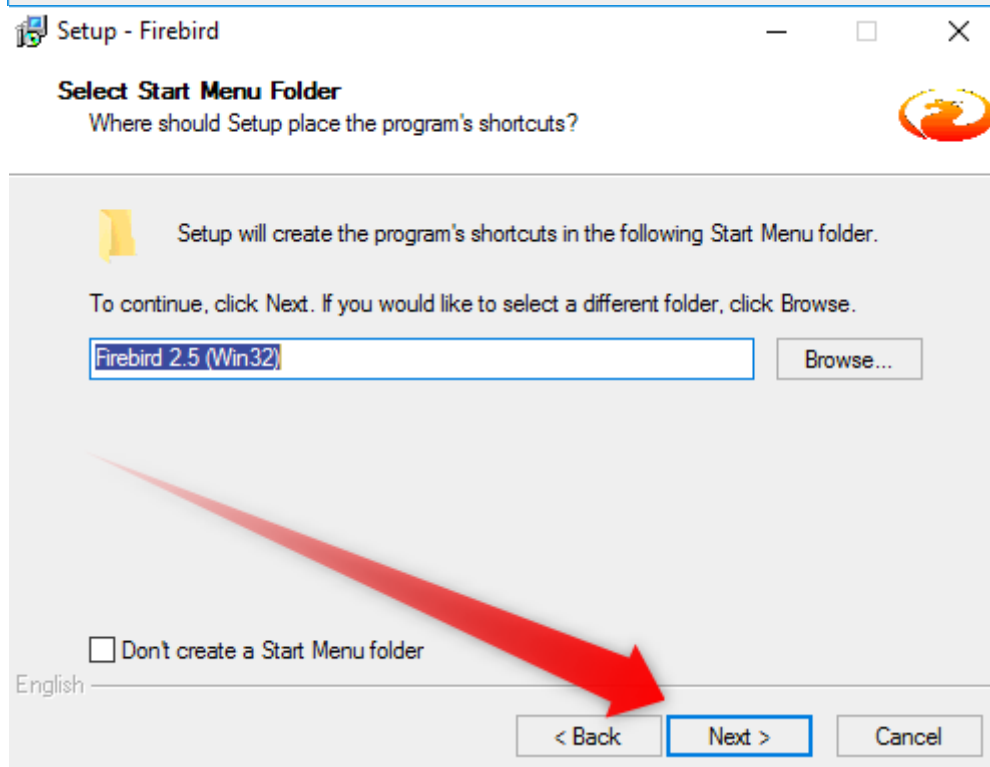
Setup - Firebird

Select Start Menu Folder
Where should Setup place the program's shortcuts?

Setup will create the program's shortcuts in the following Start Menu folder.

To continue, click Next. If you would like to select a different folder, click Browse.

Firebird 2.5 (Win32)

Browse...

Don't create a Start Menu folder

English

< Back

Next >

Cancel